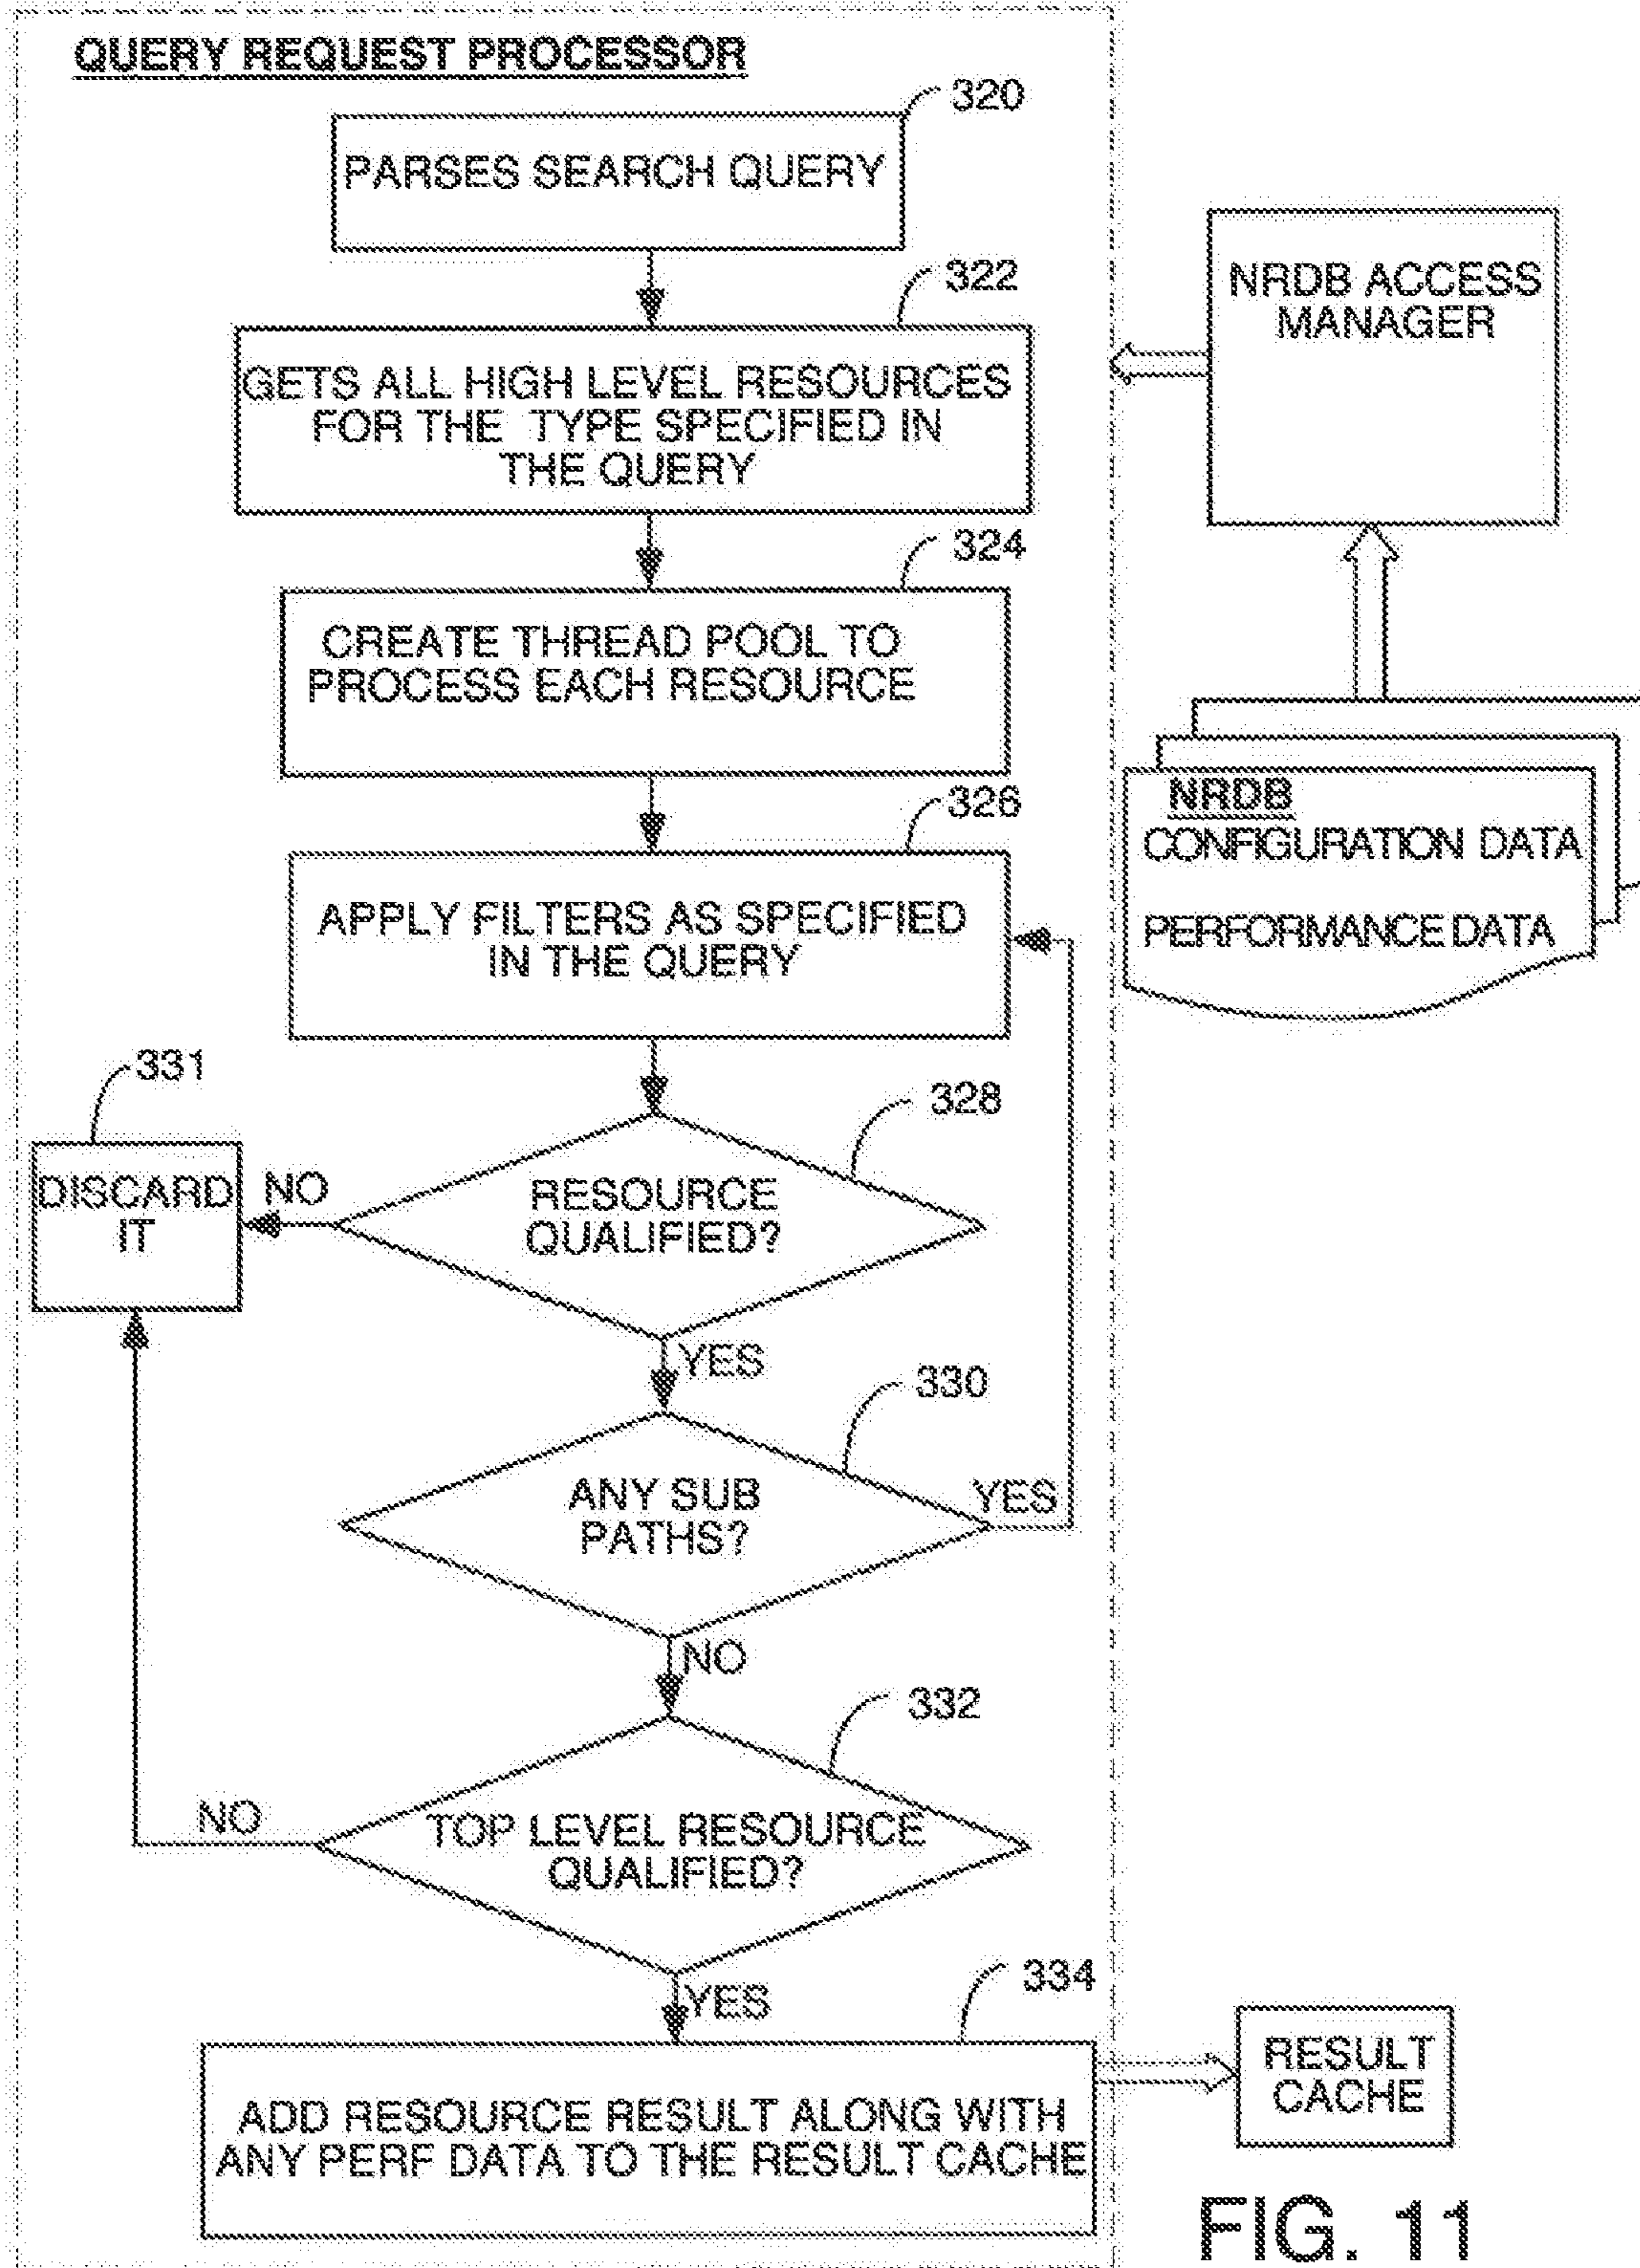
QUERY REQUEST PROCESSOR

320

PARSES SEARCH QUERY

322

GETS ALL HIGH LEVEL RESOURCES FOR THE TYPE SPECIFIED IN THE QUERY

NRDB ACCESS MANAGER

324

CREATE THREAD POOL TO PROCESS EACH RESOURCE

NRDB
CONFIGURATION DATA
PERFORMANCE DATA

326

APPLY FILTERS AS SPECIFIED IN THE QUERY

331

328

DISCARD IT

NO

RESOURCE QUALIFIED?

YES

330

ANY SUB PATHS?

YES

NO

332

NO

TOP LEVEL RESOURCE QUALIFIED?

YES

334

ADD RESOURCE RESULT ALONG WITH ANY PERF DATA TO THE RESULT CACHE

RESULT CACHE

FIG. 11